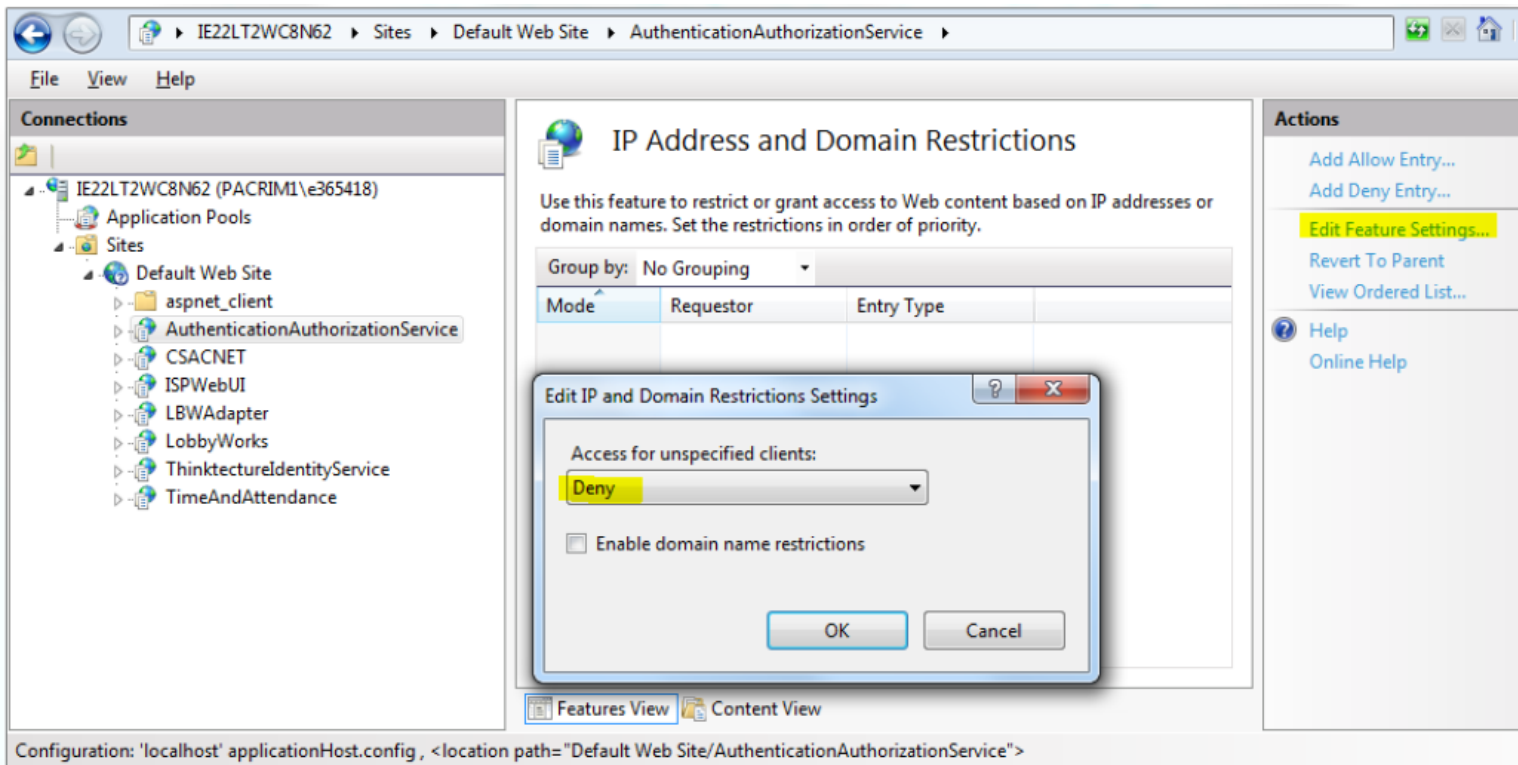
IE22LT2WC8N62 ▸ Sites ▸ Default Web Site ▸ AuthenticationAuthorizationService ▸

File View Help

Connections

IE22LT2WC8N62 (PACRIM1\e365418)
Application Pools
Sites
Default Web Site
aspnet_client
AuthenticationAuthorizationService
CSACNET
ISPWebUI
LBWAdapter
LobbyWorks
ThinktectureIdentityService
TimeAndAttendance

IP Address and Domain Restrictions

Use this feature to restrict or grant access to Web content based on IP addresses or domain names. Set the restrictions in order of priority.

Group by: No Grouping

| Mode | Requestor | Entry Type |
|---|---|---|

Edit IP and Domain Restrictions Settings

Access for unspecified clients:

Deny

Enable domain name restrictions

OK Cancel

Features View Content View

Actions

Add Allow Entry...
Add Deny Entry...
Edit Feature Settings...
Revert To Parent
View Ordered List...
Help
Online Help

Configuration: 'localhost' applicationHost.config , <location path="Default Web Site/AuthenticationAuthorizationService">